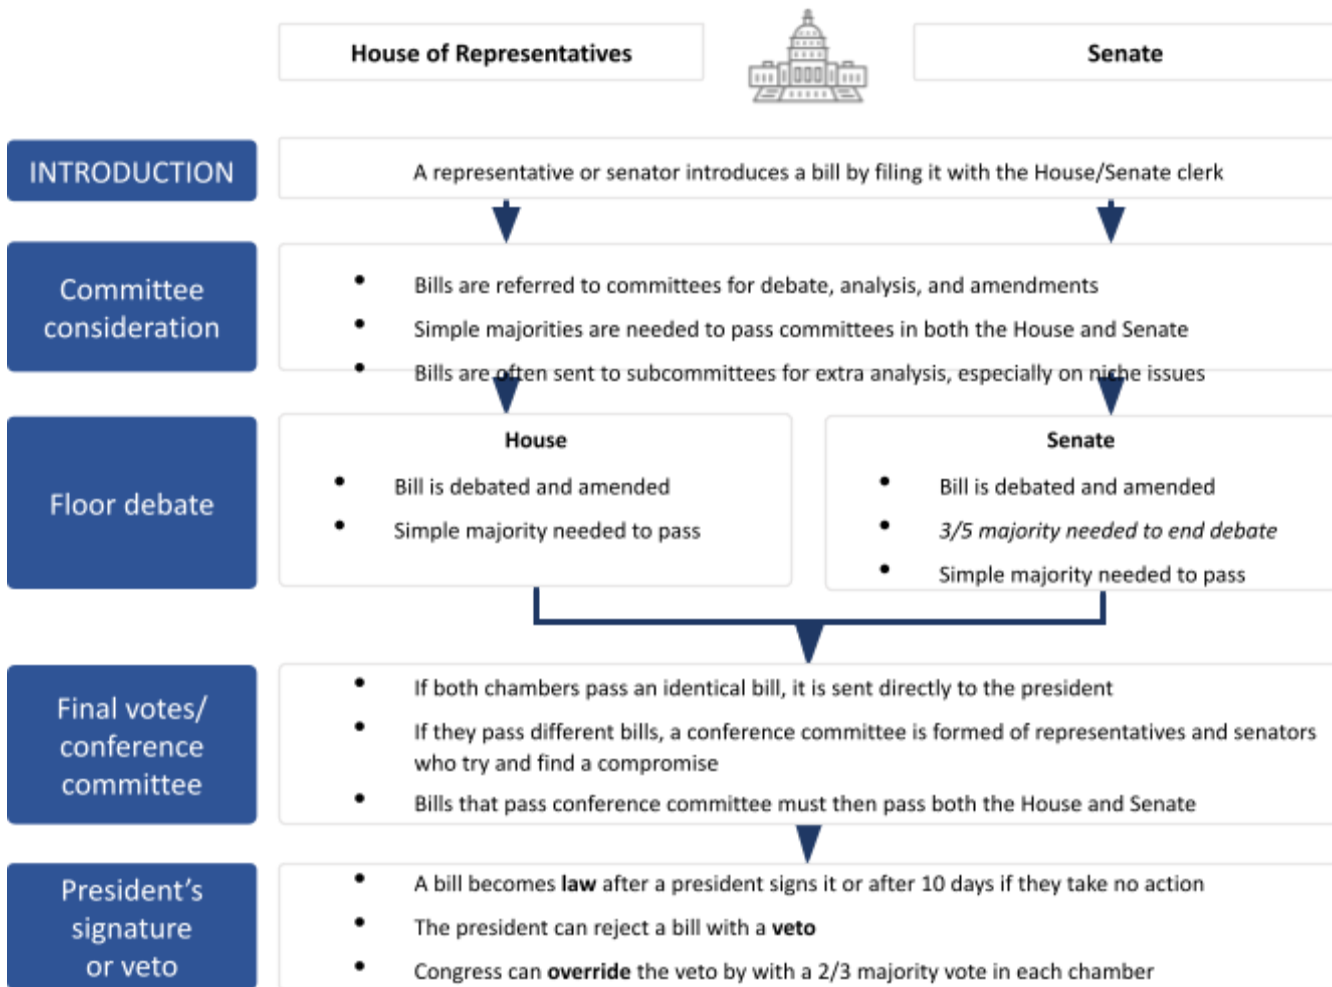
House of Representatives

Senate

INTRODUCTION

A representative or senator introduces a bill by filing it with the House/Senate clerk

Committee consideration

- Bills are referred to committees for debate, analysis, and amendments
- Simple majorities are needed to pass committees in both the House and Senate
- Bills are often sent to subcommittees for extra analysis, especially on niche issues

Floor debate

House
- Bill is debated and amended
- Simple majority needed to pass

Senate
- Bill is debated and amended
- *3/5 majority needed to end debate*
- Simple majority needed to pass

Final votes/ conference committee

- If both chambers pass an identical bill, it is sent directly to the president
- If they pass different bills, a conference committee is formed of representatives and senators who try and find a compromise
- Bills that pass conference committee must then pass both the House and Senate

President's signature or veto

- A bill becomes **law** after a president signs it or after 10 days if they take no action
- The president can reject a bill with a **veto**
- Congress can **override** the veto by with a 2/3 majority vote in each chamber